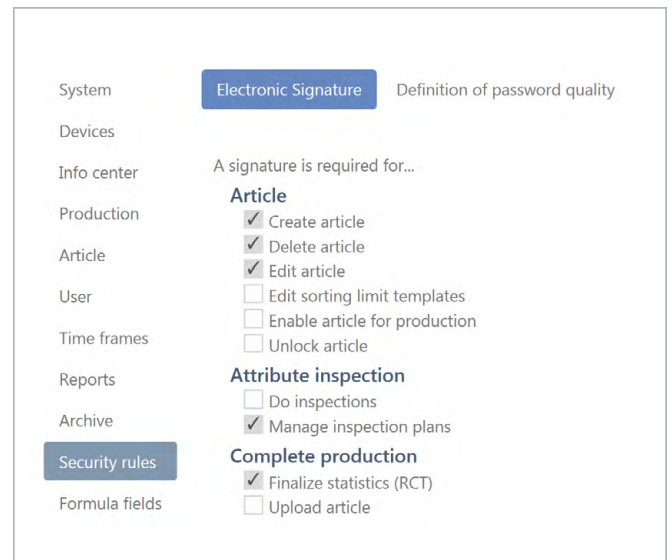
System
Devices
Info center
Production
Article
User
Time frames
Reports
Archive
Security rules
Formula fields

Electronic Signature
Definition of password quality

A signature is required for...

Article
✓ Create article
✓ Delete article
✓ Edit article
☐ Edit sorting limit templates
☐ Enable article for production
☐ Unlock article

Attribute inspection
☐ Do inspections
✓ Manage inspection plans

Complete production
✓ Finalize statistics (RCT)
☐ Upload article